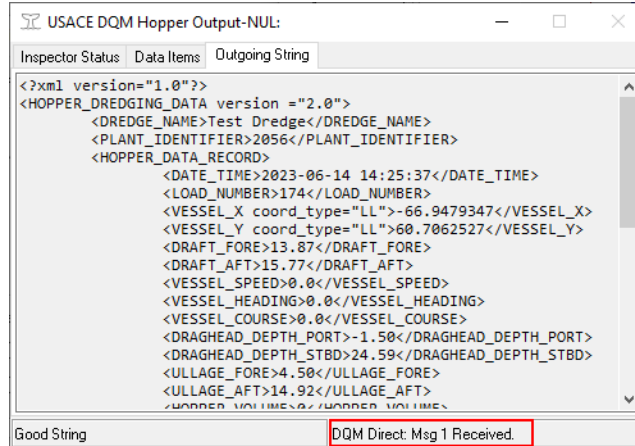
USACE DQM Hopper Output-NUL:

Inspector Status | Data Items | Outgoing String

<?xml version="1.0"?>
<HOPPER_DREDGING_DATA version ="2.0">
<DREDGE_NAME>Test Dredge</DREDGE_NAME>
<PLANT_IDENTIFIER>2056</PLANT_IDENTIFIER>
<HOPPER_DATA_RECORD>
<DATE_TIME>2023-06-14 14:25:37</DATE_TIME>
<LOAD_NUMBER>174</LOAD_NUMBER>
<VESSEL_X coord_type="LL">-66.9479347</VESSEL_X>
<VESSEL_Y coord_type="LL">60.7062527</VESSEL_Y>
<DRAFT_FORE>13.87</DRAFT_FORE>
<DRAFT_AFT>15.77</DRAFT_AFT>
<VESSEL_SPEED>0.0</VESSEL_SPEED>
<VESSEL_HEADING>0.0</VESSEL_HEADING>
<VESSEL_COURSE>0.0</VESSEL_COURSE>
<DRAGHEAD_DEPTH_PORT>-1.50</DRAGHEAD_DEPTH_PORT>
<DRAGHEAD_DEPTH_STBD>24.59</DRAGHEAD_DEPTH_STBD>
<ULLAGE_FORE>4.50</ULLAGE_FORE>
<ULLAGE_AFT>14.92</ULLAGE_AFT>
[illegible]

Good String | DQM Direct: Msg 1 Received.